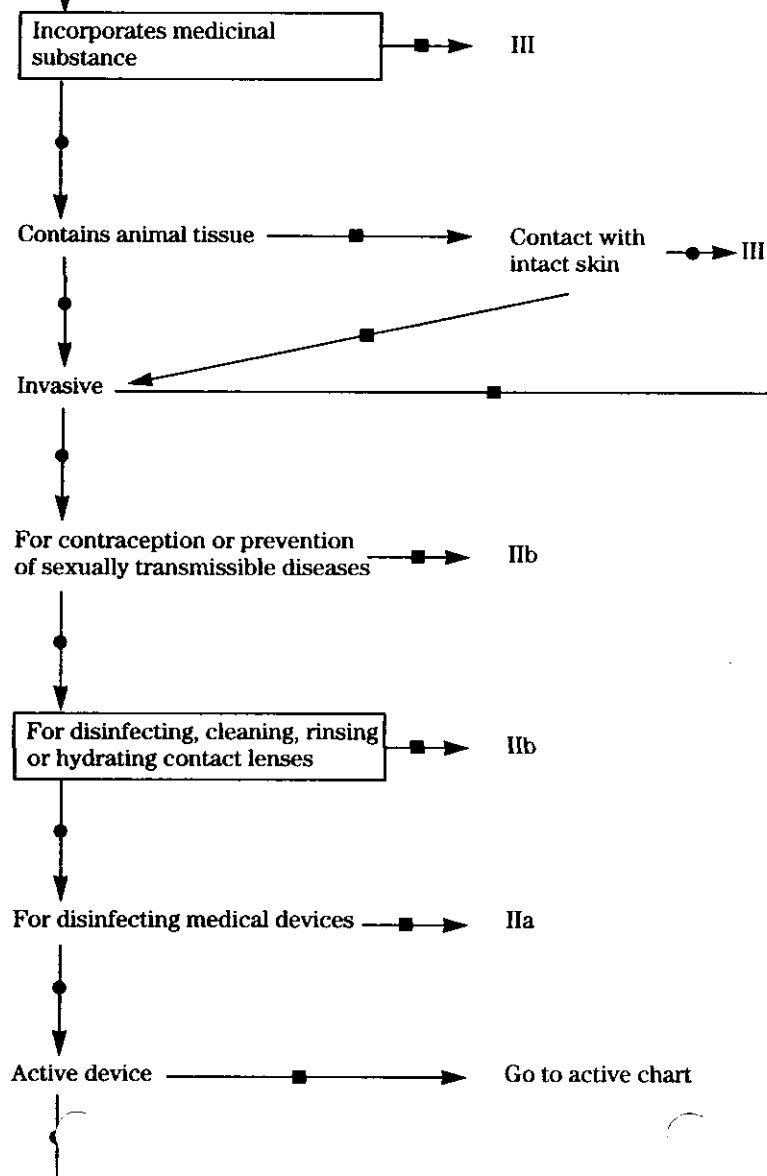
Incorporates medicinal substance

III

Contains animal tissue

Contact with intact skin

III

Invasive

For contraception or prevention of sexually transmissible diseases

IIb

For disinfecting, cleaning, rinsing or hydrating contact lenses

IIb

For disinfecting medical devices

IIa

Active device

Go to active chart